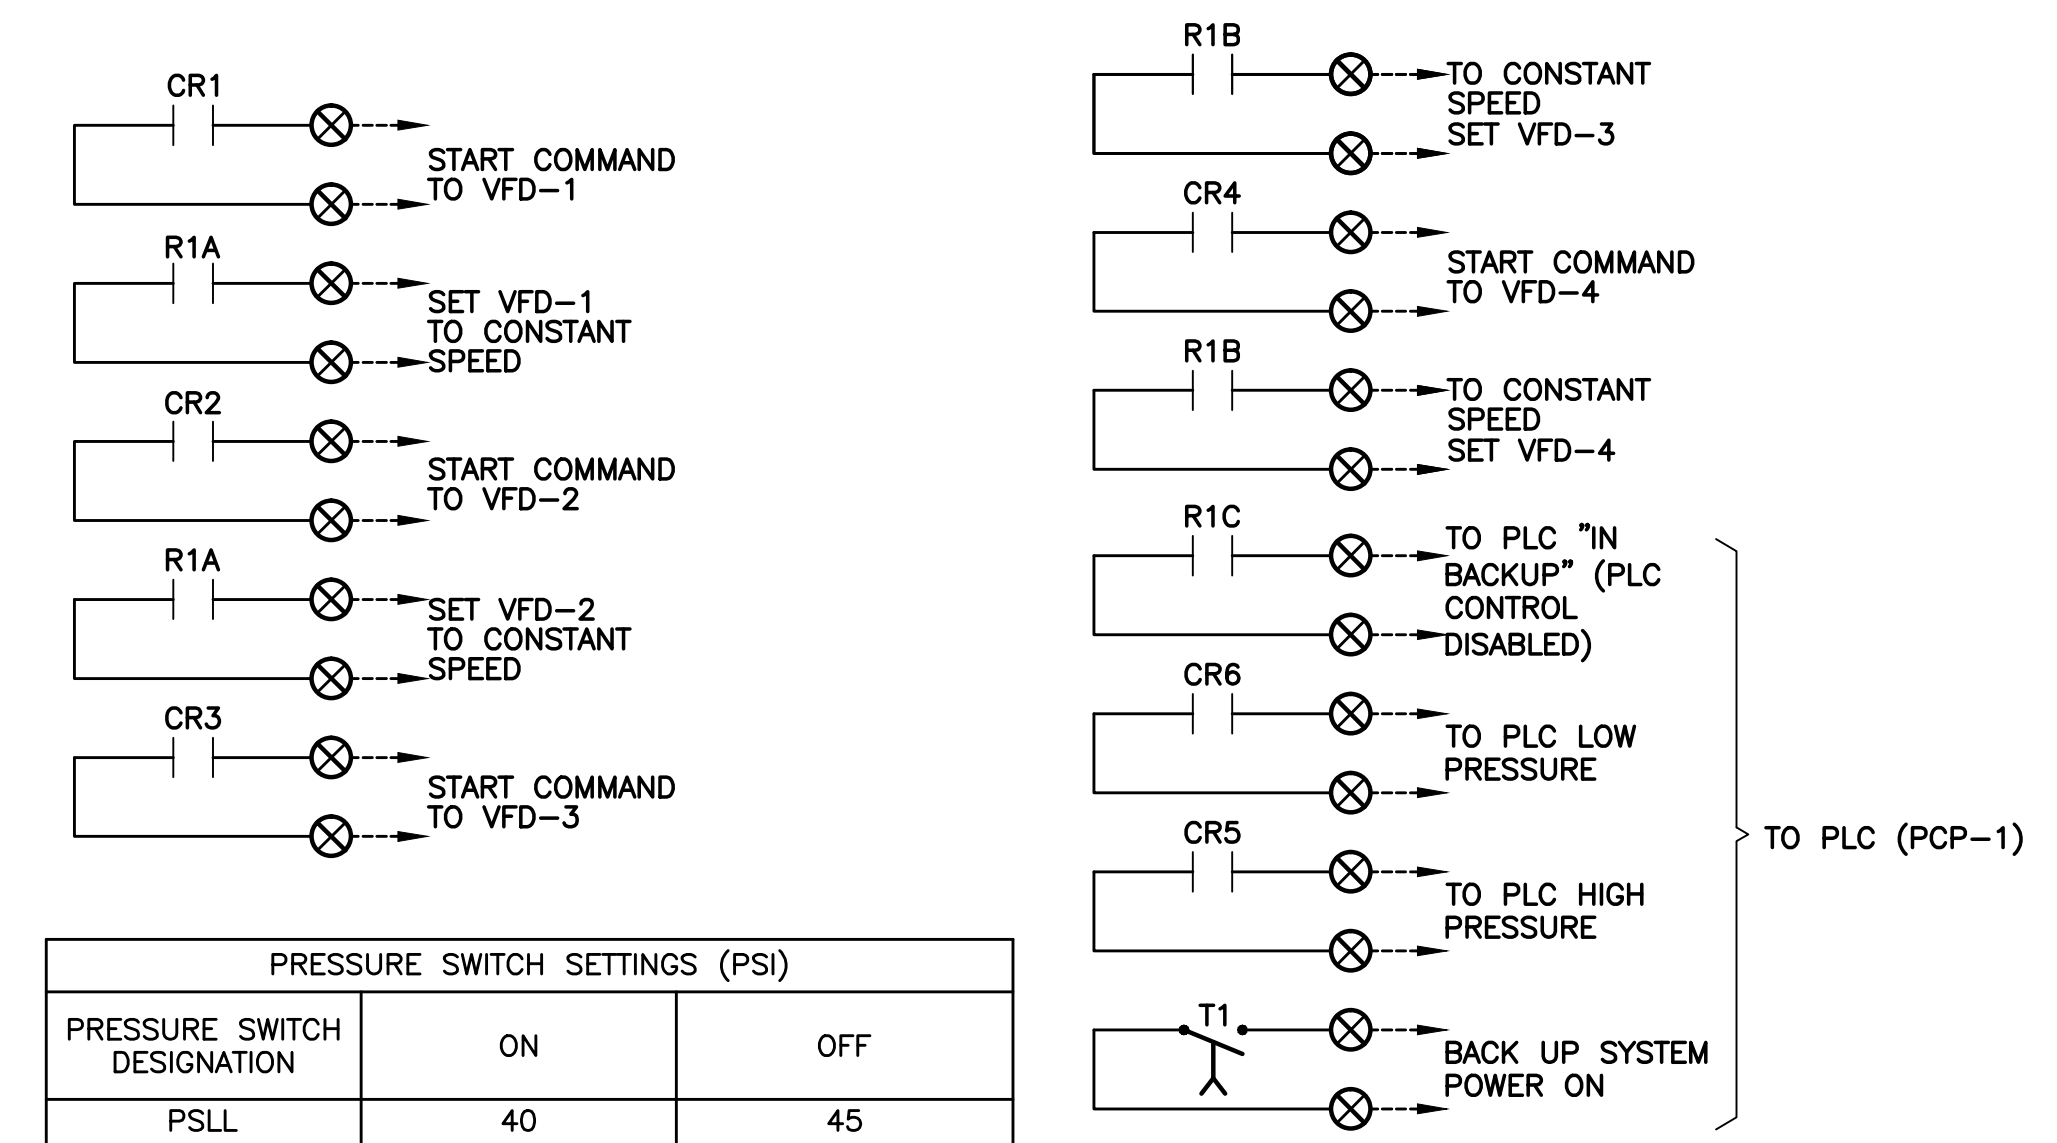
CR1

START COMMAND TO VFD−1

R1A

SET VFD−1 TO CONSTANT SPEED

CR2

START COMMAND TO VFD−2

R1A

SET VFD−2 TO CONSTANT SPEED

CR3

START COMMAND TO VFD−3

| PRESSURE SWITCH SETTINGS (PSI) | | |
|---|---|---|
| PRESSURE SWITCH DESIGNATION | ON | OFF |
| PSLL | 40 | 45 |

R1B

TO CONSTANT SPEED SET VFD−3

CR4

START COMMAND TO VFD−4

R1B

TO CONSTANT SPEED SET VFD−4

R1C

TO PLC "IN BACKUP" (PLC CONTROL DISABLED)

CR6

TO PLC LOW PRESSURE

CR5

TO PLC HIGH PRESSURE

T1

BACK UP SYSTEM POWER ON

TO PLC (PCP−1)